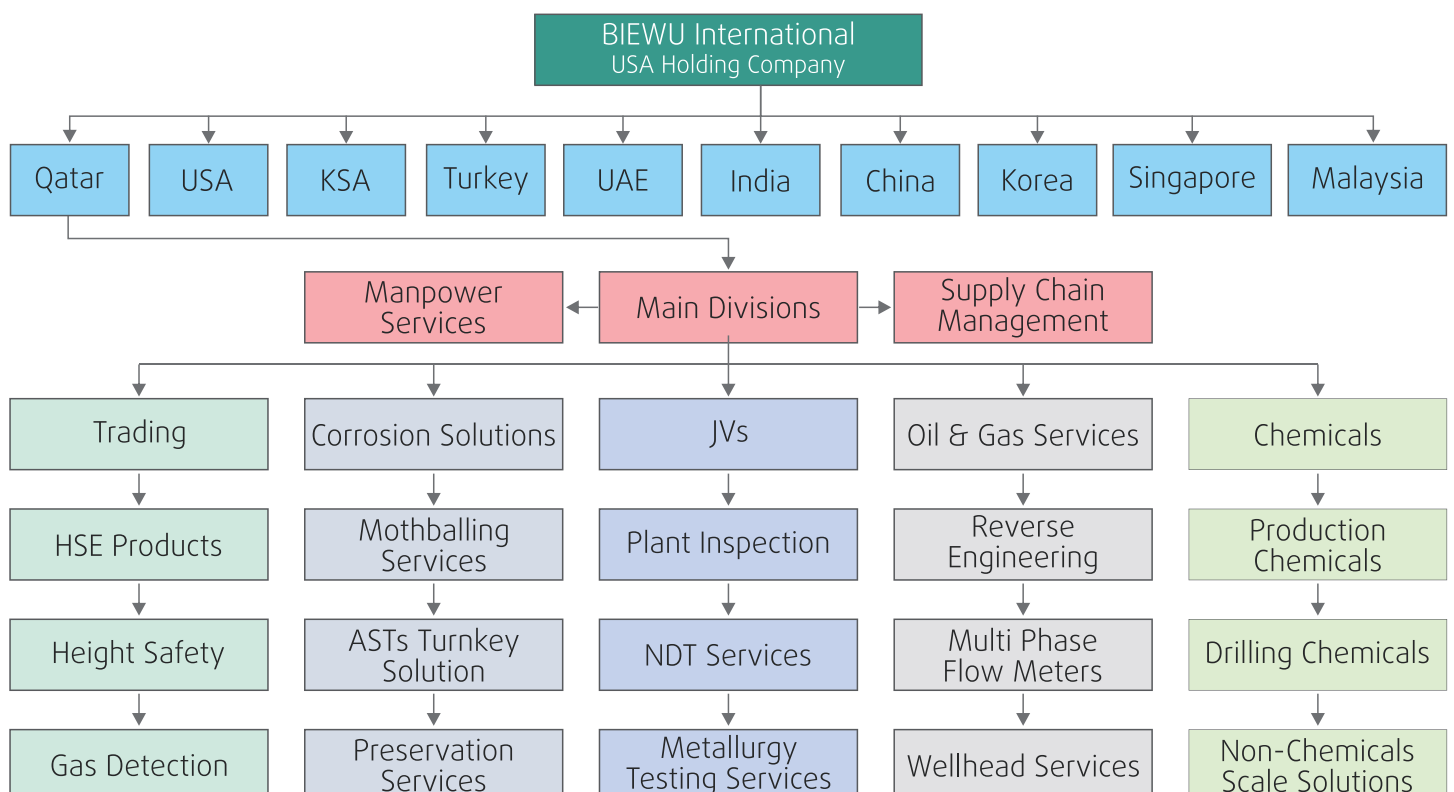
BIEWU International
USA Holding Company

Qatar
USA
KSA
Turkey
UAE
India
China
Korea
Singapore
Malaysia

Manpower Services
Main Divisions
Supply Chain Management

Trading
HSE Products
Height Safety
Gas Detection

Corrosion Solutions
Mothballing Services
ASTs Turnkey Solution
Preservation Services

JVs
Plant Inspection
NDT Services
Metallurgy Testing Services

Oil & Gas Services
Reverse Engineering
Multi Phase Flow Meters
Wellhead Services

Chemicals
Production Chemicals
Drilling Chemicals
Non-Chemicals Scale Solutions